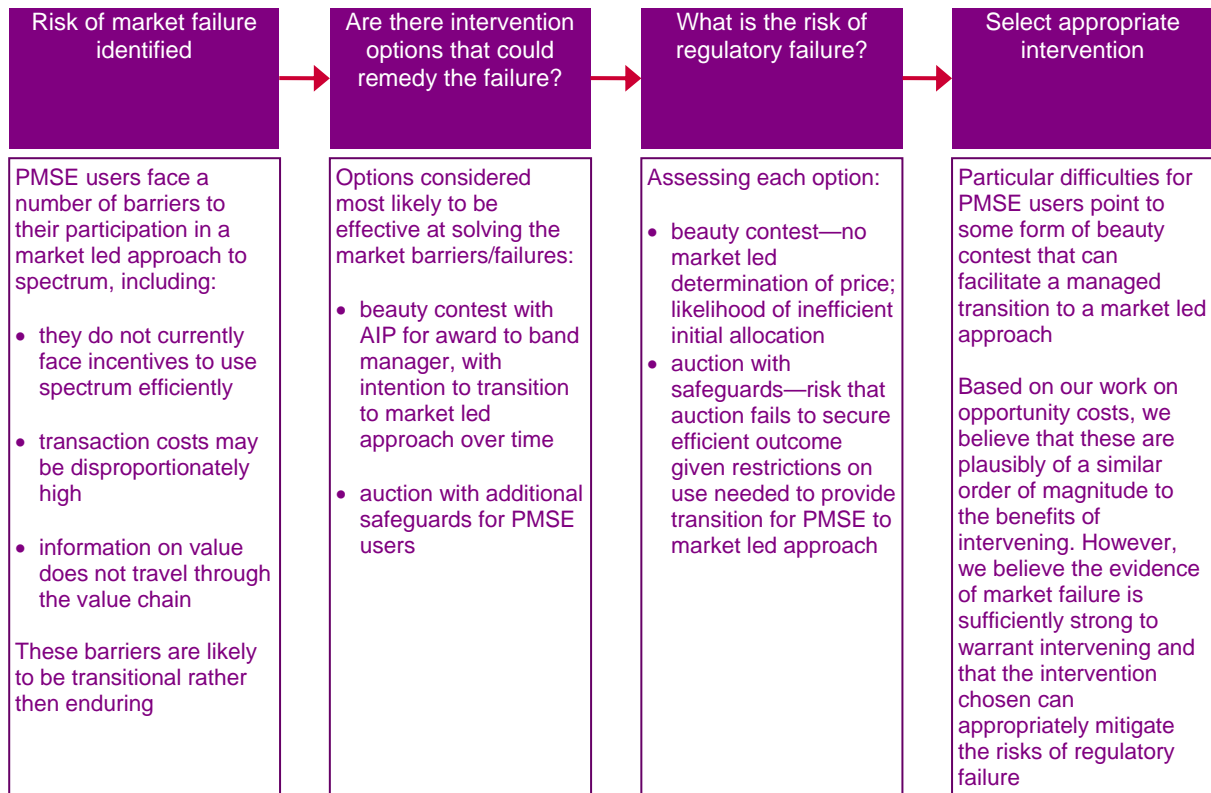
Risk of market failure identified

PMSE users face a number of barriers to their participation in a market led approach to spectrum, including:

- they do not currently face incentives to use spectrum efficiently
- transaction costs may be disproportionately high
- information on value does not travel through the value chain

These barriers are likely to be transitional rather then enduring

Are there intervention options that could remedy the failure?

Options considered most likely to be effective at solving the market barriers/failures:

- beauty contest with AIP for award to band manager, with intention to transition to market led approach over time
- auction with additional safeguards for PMSE users

What is the risk of regulatory failure?

Assessing each option:

- beauty contest—no market led determination of price; likelihood of inefficient initial allocation
- auction with safeguards—risk that auction fails to secure efficient outcome given restrictions on use needed to provide transition for PMSE to market led approach

Select appropriate intervention

Particular difficulties for PMSE users point to some form of beauty contest that can facilitate a managed transition to a market led approach

Based on our work on opportunity costs, we believe that these are plausibly of a similar order of magnitude to the benefits of intervening. However, we believe the evidence of market failure is sufficiently strong to warrant intervening and that the intervention chosen can appropriately mitigate the risks of regulatory failure